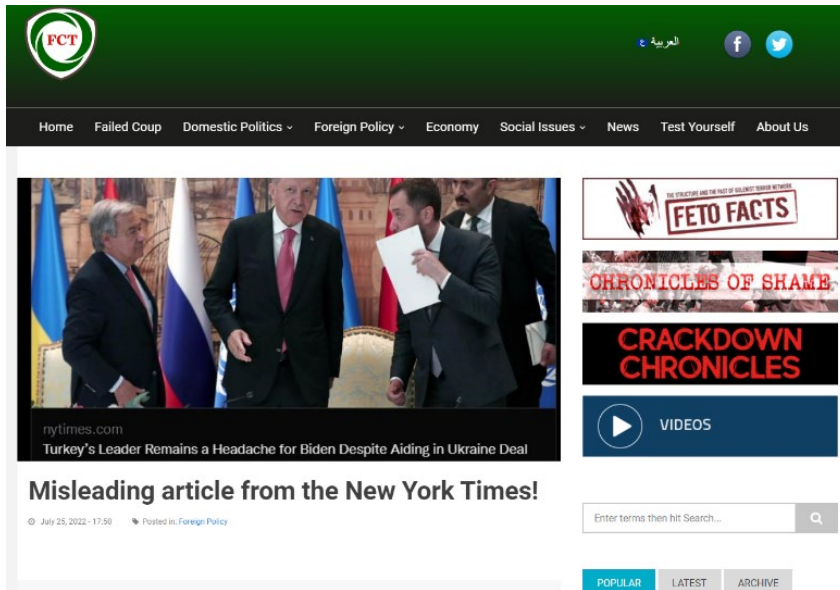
FCT

العربية

Home Failed Coup Domestic Politics Foreign Policy Economy Social Issues News Test Yourself About Us

nytimes.com
Turkey's Leader Remains a Headache for Biden Despite Aiding in Ukraine Deal

Misleading article from the New York Times!

July 25, 2022 - 17:50 Posted in: Foreign Policy

THE STRUCTURE AND THE PAST OF GULENIST TERROR NETWORK
FETO FACTS

CHRONICLES OF SHAME

CRACKDOWN CHRONICLES

VIDEOS

Enter terms then hit Search...

POPULAR LATEST ARCHIVE